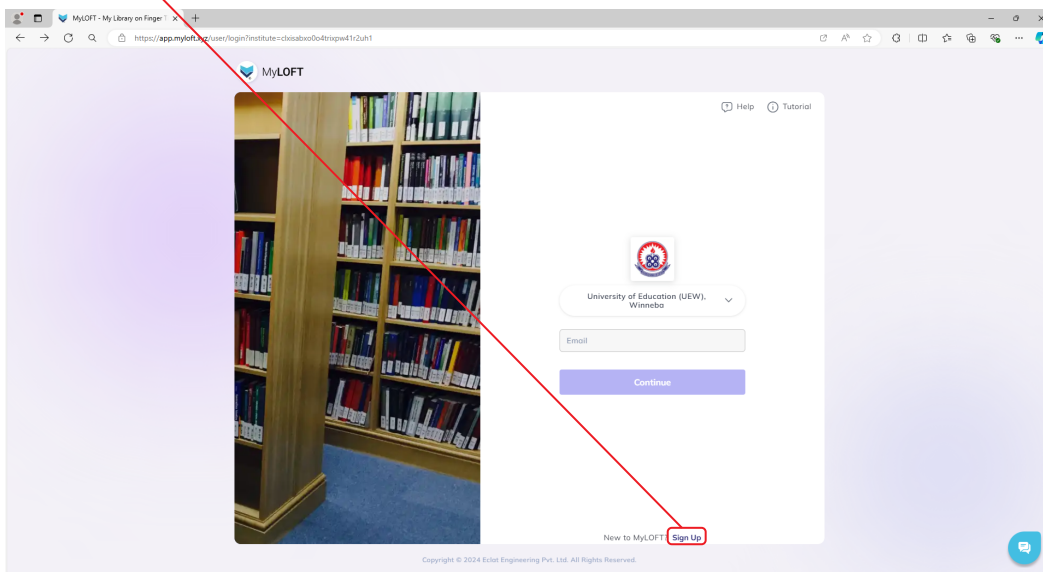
MyLOFT - My Library on Finger T ×
https://app.myloft.xyz/user/login?institute=clxisabxo0o4trixpw41r2uh1

MyLOFT

Help Tutorial

University of Education (UEW), Winneba

Email

Continue

New to MyLOFT? Sign Up

Copyright © 2024 Eclat Engineering Pvt. Ltd. All Rights Reserved.